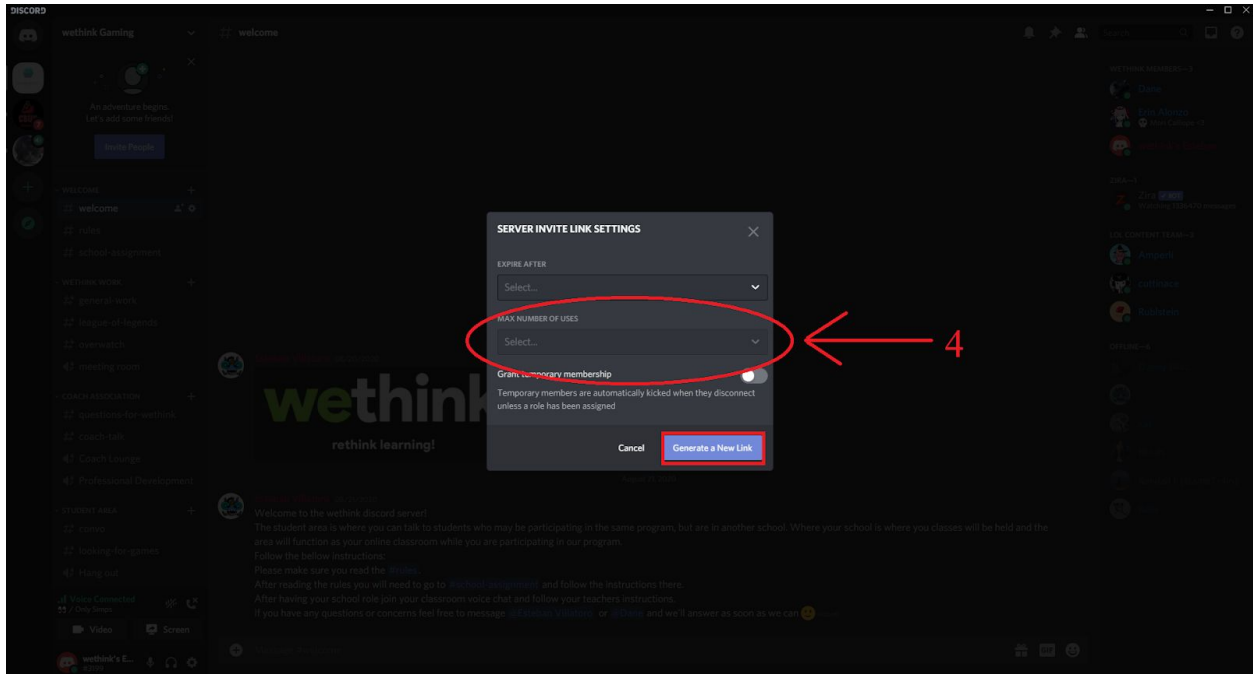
DISCORD

wethink Gaming

# welcome

An adventure begins.
Let's add some friends!

Invite People

WELCOME
welcome
rules
school-assignment

WETHINK WORK
general-work
league-of-legends
overwatch
meeting room

COACH ASSOCIATION
questions-for-wethink
coach-talk
Coach Lounge
Professional Development

STUDENT AREA
convo
looking-for-games
Hang out

Voice Connected

Video
Screen

wethink's E...

SERVER INVITE LINK SETTINGS

EXPIRE AFTER
Select...

MAX NUMBER OF USES
Select...

Grant temporary membership
Temporary members are automatically kicked when they disconnect unless a role has been assigned

Cancel
Generate a New Link

4

wethink

rethink learning!

Welcome to the wethink discord server!
The student area is where you can talk to students who may be participating in the same program, but are in another school. Where your school is where you classes will be held and the area will function as your online classroom while you are participating in our program.
Follow the bellow instructions:
Please make sure you read the #rules
After reading the rules you will need to go to #school-assignment and follow the instructions there.
After having your school role join your classroom voice chat and follow your teachers instructions.
If you have any questions or concerns feel free to message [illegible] or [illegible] and we'll answer as soon as we can

Search